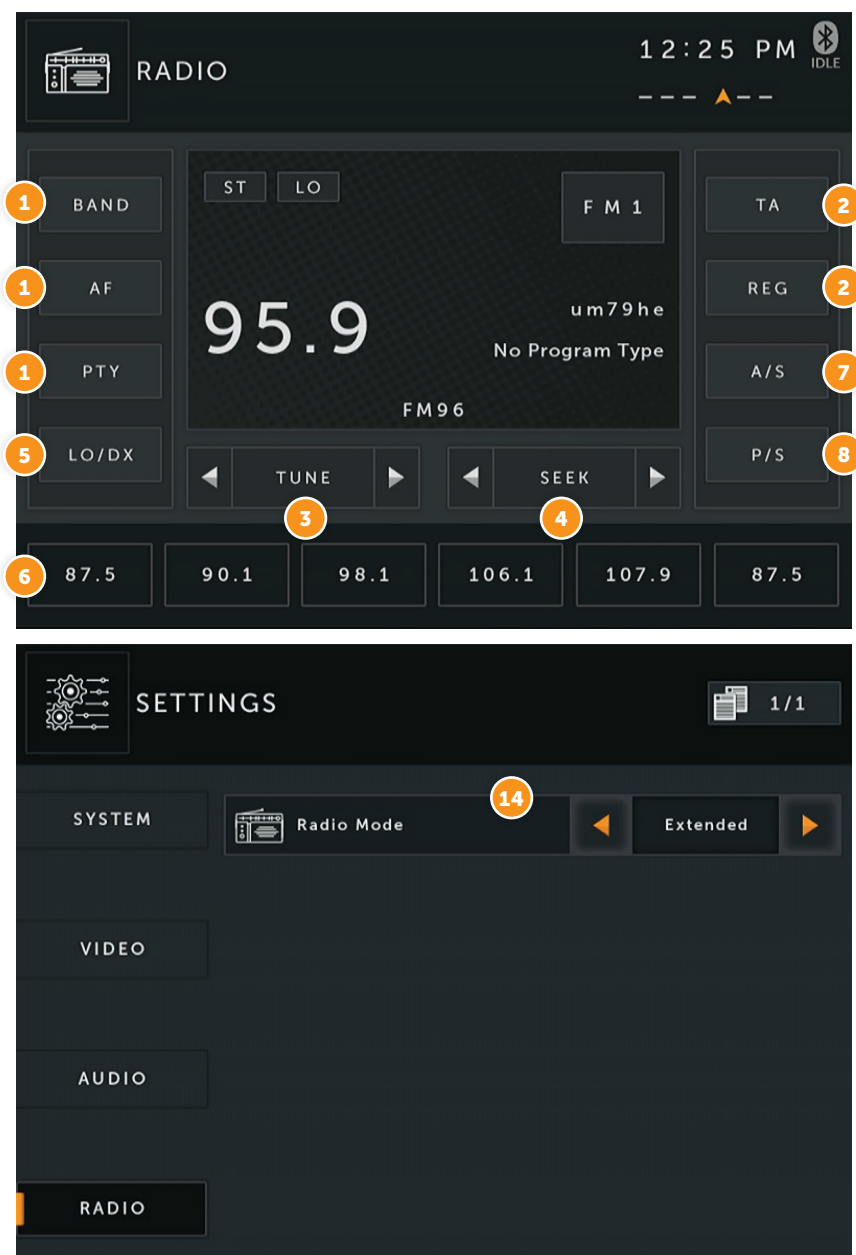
RADIO

12:25 PM

IDLE

1 BAND

1 AF

1 PTY

5 LO/DX

ST LO

FM 1

95.9

um79he

No Program Type

FM96

TA 2

REG 2

A/S 7

P/S 8

TUNE

SEEK

3

4

6 87.5

90.1

98.1

106.1

107.9

87.5

SETTINGS

1/1

SYSTEM

VIDEO

AUDIO

RADIO

14

Radio Mode

Extended